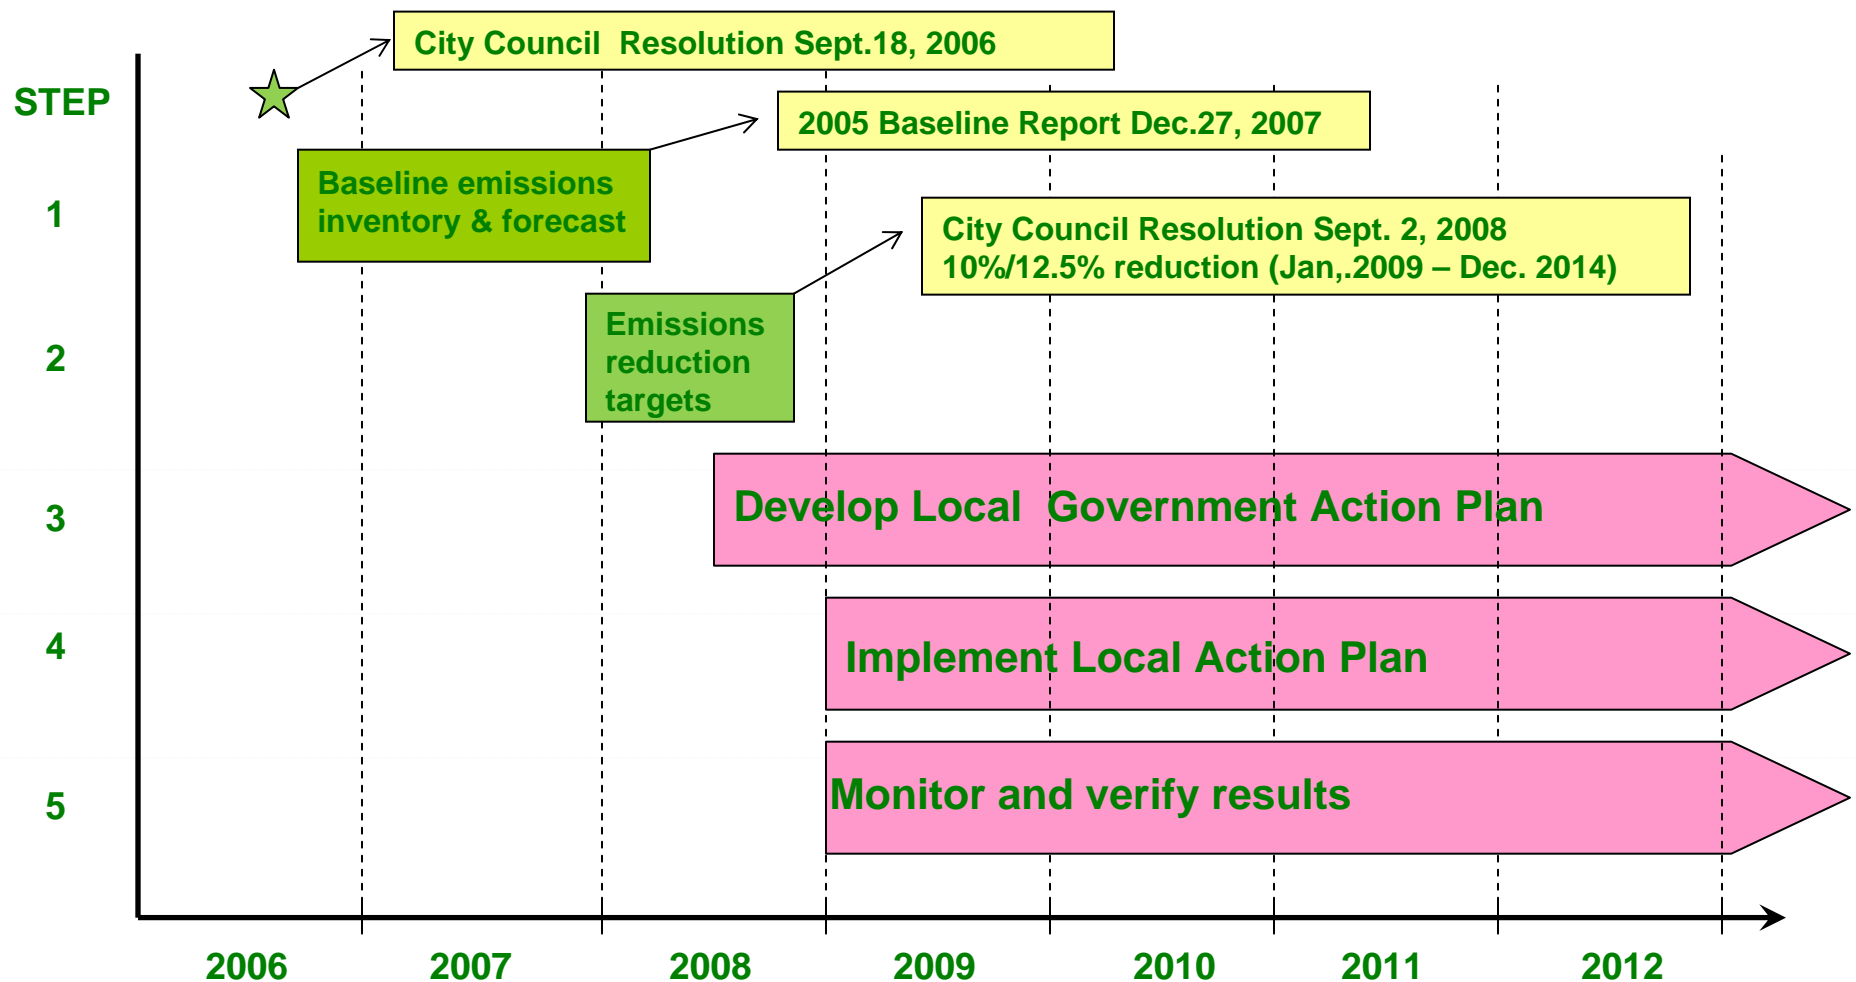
STEP

City Council Resolution Sept.18, 2006

2005 Baseline Report Dec.27, 2007

1

Baseline emissions inventory & forecast

City Council Resolution Sept. 2, 2008
10%/12.5% reduction (Jan,.2009 – Dec. 2014)

2

Emissions reduction targets

3

Develop Local Government Action Plan

4

Implement Local Action Plan

5

Monitor and verify results

2006 2007 2008 2009 2010 2011 2012